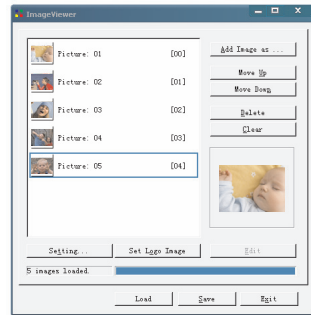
ImageViewer

Picture: 01 [00]
Picture: 02 [01]
Picture: 03 [02]
Picture: 04 [03]
Picture: 05 [04]

Add Image as ...
Move Up
Move Down
Delete
Clear

Setting...
Set Logo Image
Edit

5 images loaded.

Load
Save
Exit